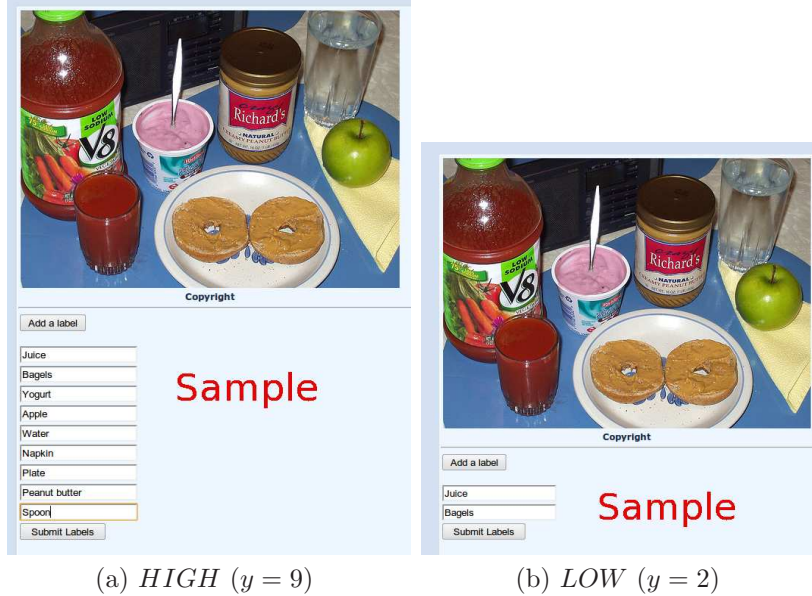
LOW SODIUM V8

Richard's NATURAL CREAMY PEANUT BUTTER

Copyright

Add a label

Juice

Bagels

Yogurt

Apple

Water

Napkin

Plate

Peanut butter

Spoon

Submit Labels

Sample

(a) $HIGH$ $(y = 9)$

LOW SODIUM V8

Richard's NATURAL CREAMY PEANUT BUTTER

Copyright

Add a label

Juice

Bagels

Submit Labels

Sample

(b) $LOW$ $(y = 2)$